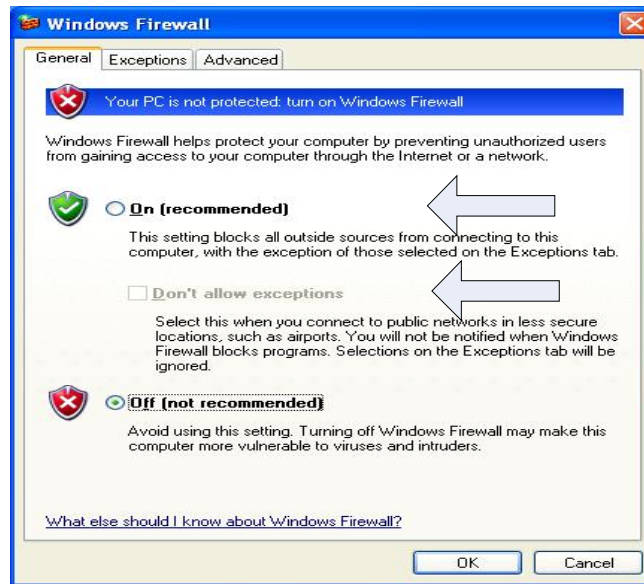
Windows Firewall

General | Exceptions | Advanced

Your PC is not protected: turn on Windows Firewall

Windows Firewall helps protect your computer by preventing unauthorized users from gaining access to your computer through the Internet or a network.

On (recommended)

This setting blocks all outside sources from connecting to this computer, with the exception of those selected on the Exceptions tab.

Don't allow exceptions

Select this when you connect to public networks in less secure locations, such as airports. You will not be notified when Windows Firewall blocks programs. Selections on the Exceptions tab will be ignored.

Off (not recommended)

Avoid using this setting. Turning off Windows Firewall may make this computer more vulnerable to viruses and intruders.

What else should I know about Windows Firewall?

OK | Cancel